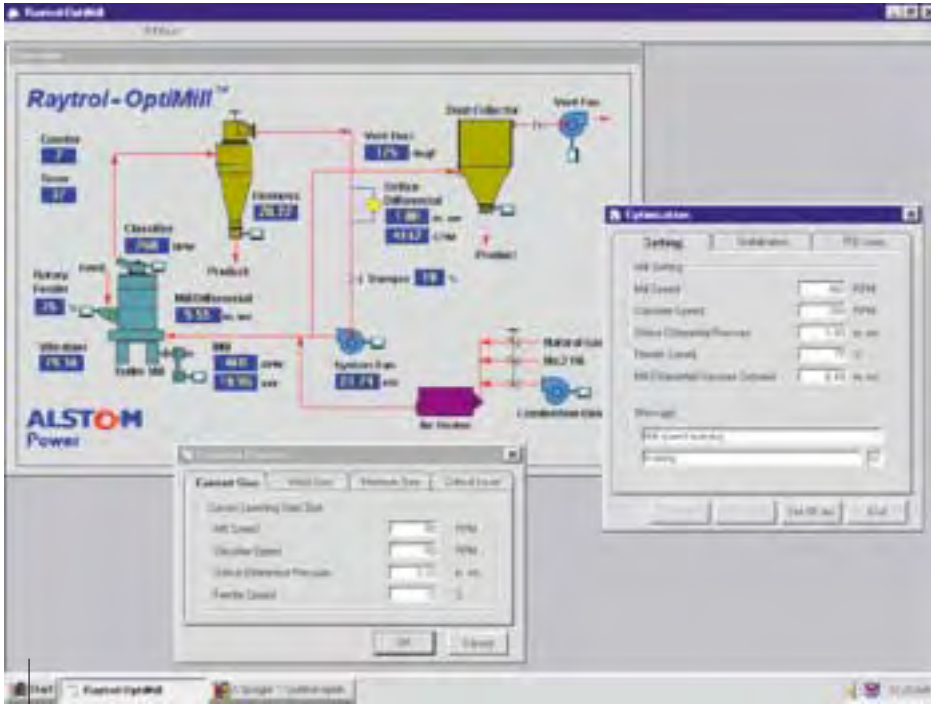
Raytrol OptiMill

Raytrol - OptiMill™

Counter
7

Timer
17

Classifier
2500 RPM

Rotary Feeder
75 %

Vibration
79.54

Mill Differential
9.55 in. wc

Mill
4601 RPM
19.95 amp

Roller Mill

Product

Fineness
29.17

Vent Duct
175 degF

Orifice Differential
1.00 in. wc
4147 CFM

Damper 19 %

System Fan
21.74 amp

Dust Collector

Vent Fan

Product

Natural Gas
No.2 Oil

Air Heater

Combustion Blower

ALSTOM
Power

Optimization

Setting | Initialization | PID Loops

Mill Setting
Mill Speed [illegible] RPM
Classifier Speed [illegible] RPM
Orifice Differential Pressure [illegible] in. wc
Feeder Speed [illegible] %
Mill Differential Pressure Setpoint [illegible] in. wc

Messages
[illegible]
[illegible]

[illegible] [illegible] Set All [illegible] Exit

Current Size | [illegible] | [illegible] | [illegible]

Current Learning Data Set
Mill Speed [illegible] RPM
Classifier Speed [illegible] RPM
Orifice Differential Pressure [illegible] in. wc
Feeder Speed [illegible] %

OK Cancel

Start Raytrol OptiMill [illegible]